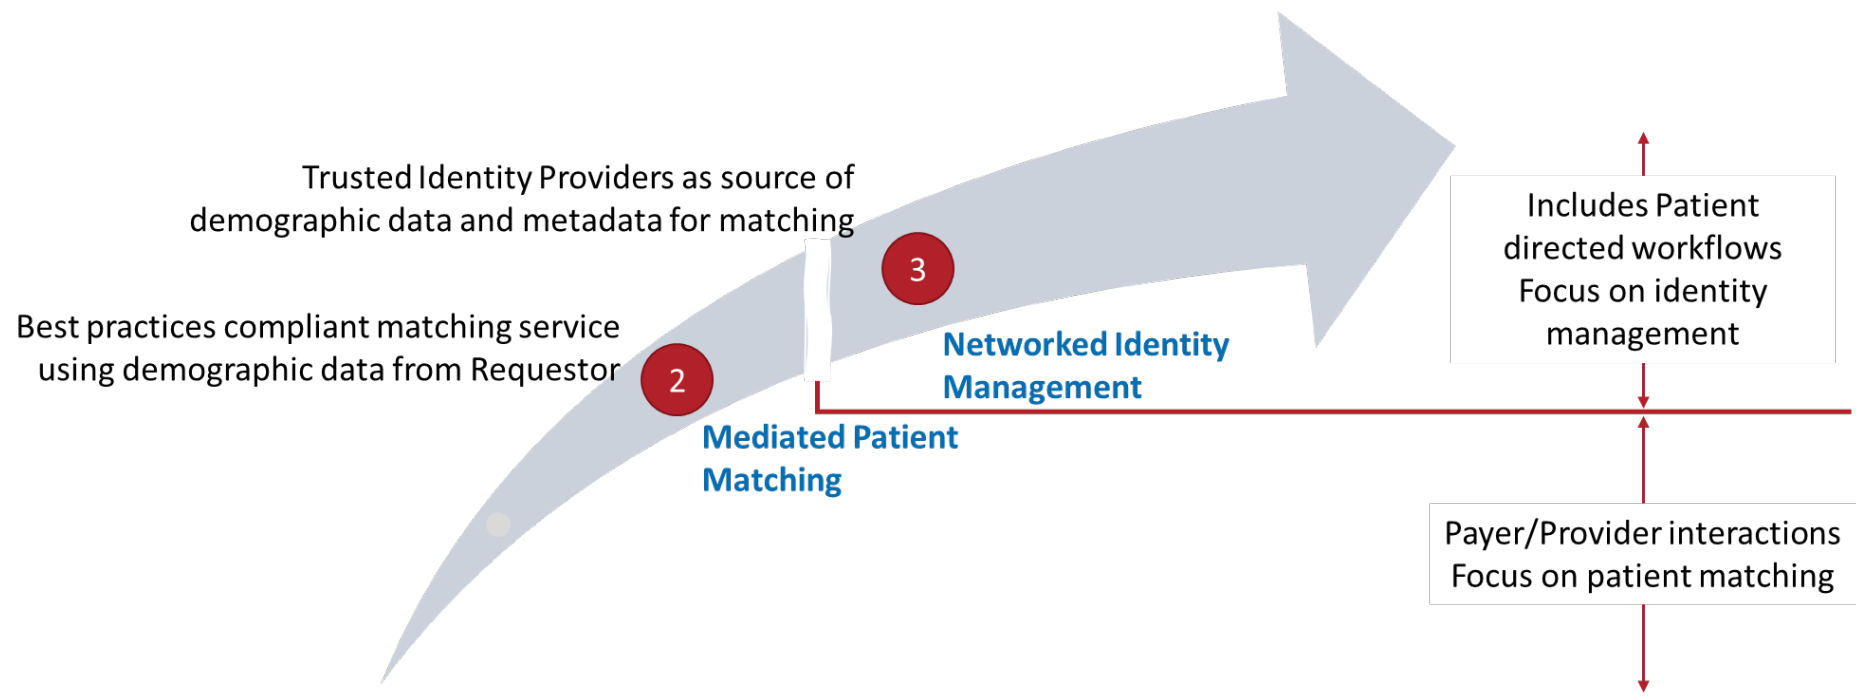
Trusted Identity Providers as source of demographic data and metadata for matching

Best practices compliant matching service using demographic data from Requestor

3

2

Networked Identity Management

Mediated Patient Matching

Includes Patient directed workflows Focus on identity management

Payer/Provider interactions Focus on patient matching